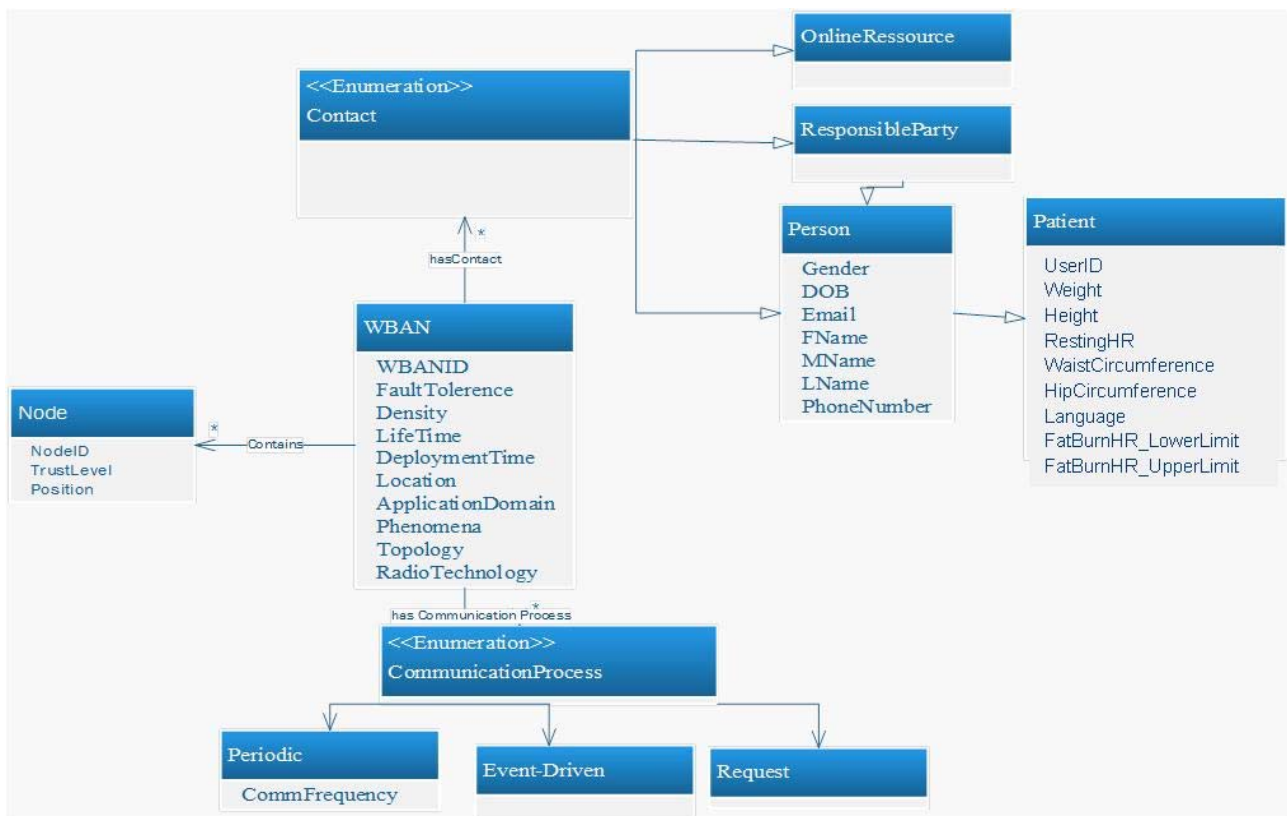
OnlineRessource

<<Enumeration>>
Contact

ResponsibleParty

\*

hasContact

Person
Gender
DOB
Email
FName
MName
LName
PhoneNumber

Patient
UserID
Weight
Height
RestingHR
WaistCircumference
HipCircumference
Language
FatBurnHR_LowerLimit
FatBurnHR_UpperLimit

WBAN
WBANID
FaultTolerence
Density
LifeTime
DeploymentTime
Location
ApplicationDomain
Phenomena
Topology
RadioTechnology

Node
NodeID
TrustLevel
Position

\*

Contains

has Communication Process

\*

<<Enumeration>>
CommunicationProcess

Periodic
CommFrequency

Event-Driven

Request